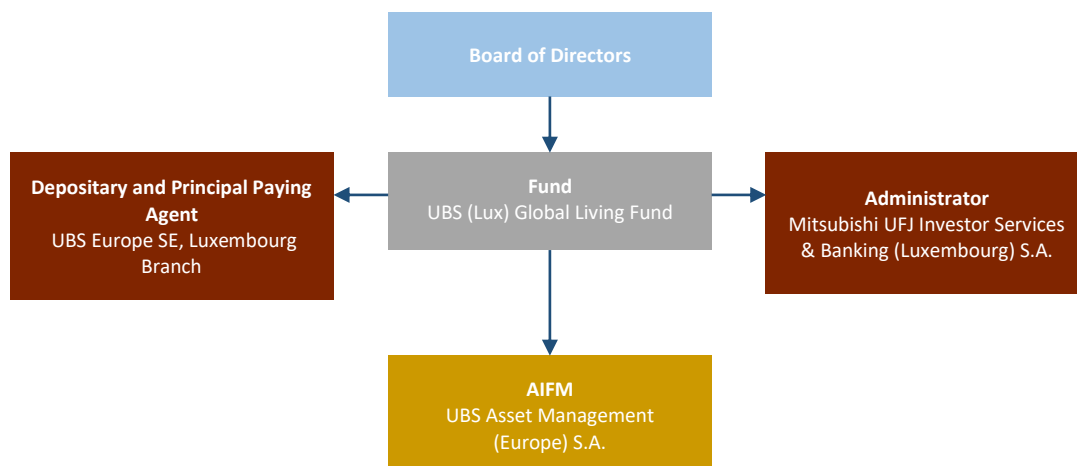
Board of Directors

Depositary and Principal Paying Agent
UBS Europe SE, Luxembourg Branch

Fund
UBS (Lux) Global Living Fund

Administrator
Mitsubishi UFJ Investor Services & Banking (Luxembourg) S.A.

AIFM
UBS Asset Management (Europe) S.A.